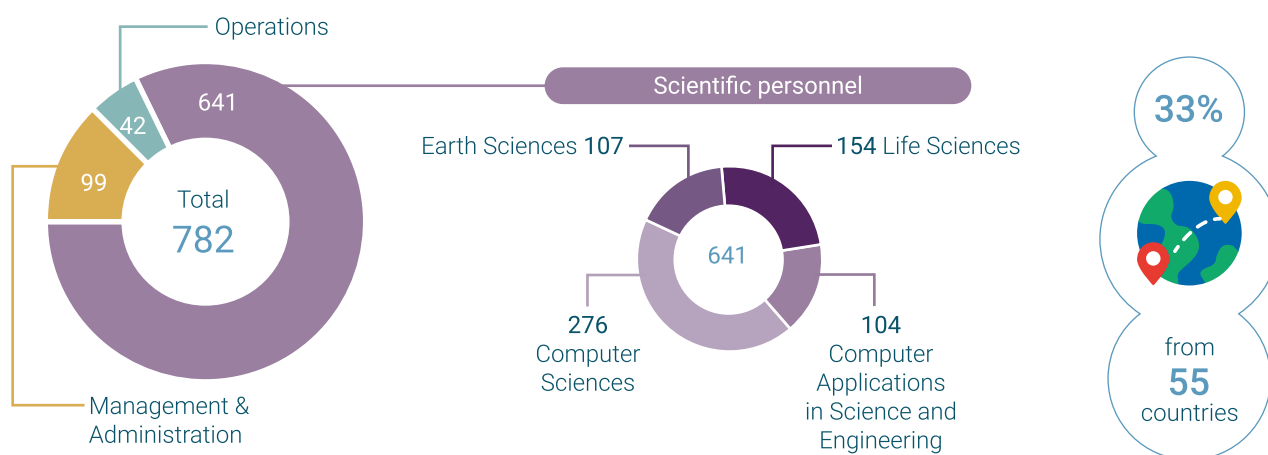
Operations

641

42

99

Total
782

Management & Administration

Scientific personnel

Earth Sciences 107

154 Life Sciences

641

276
Computer Sciences

104
Computer Applications in Science and Engineering

33%

from
55
countries